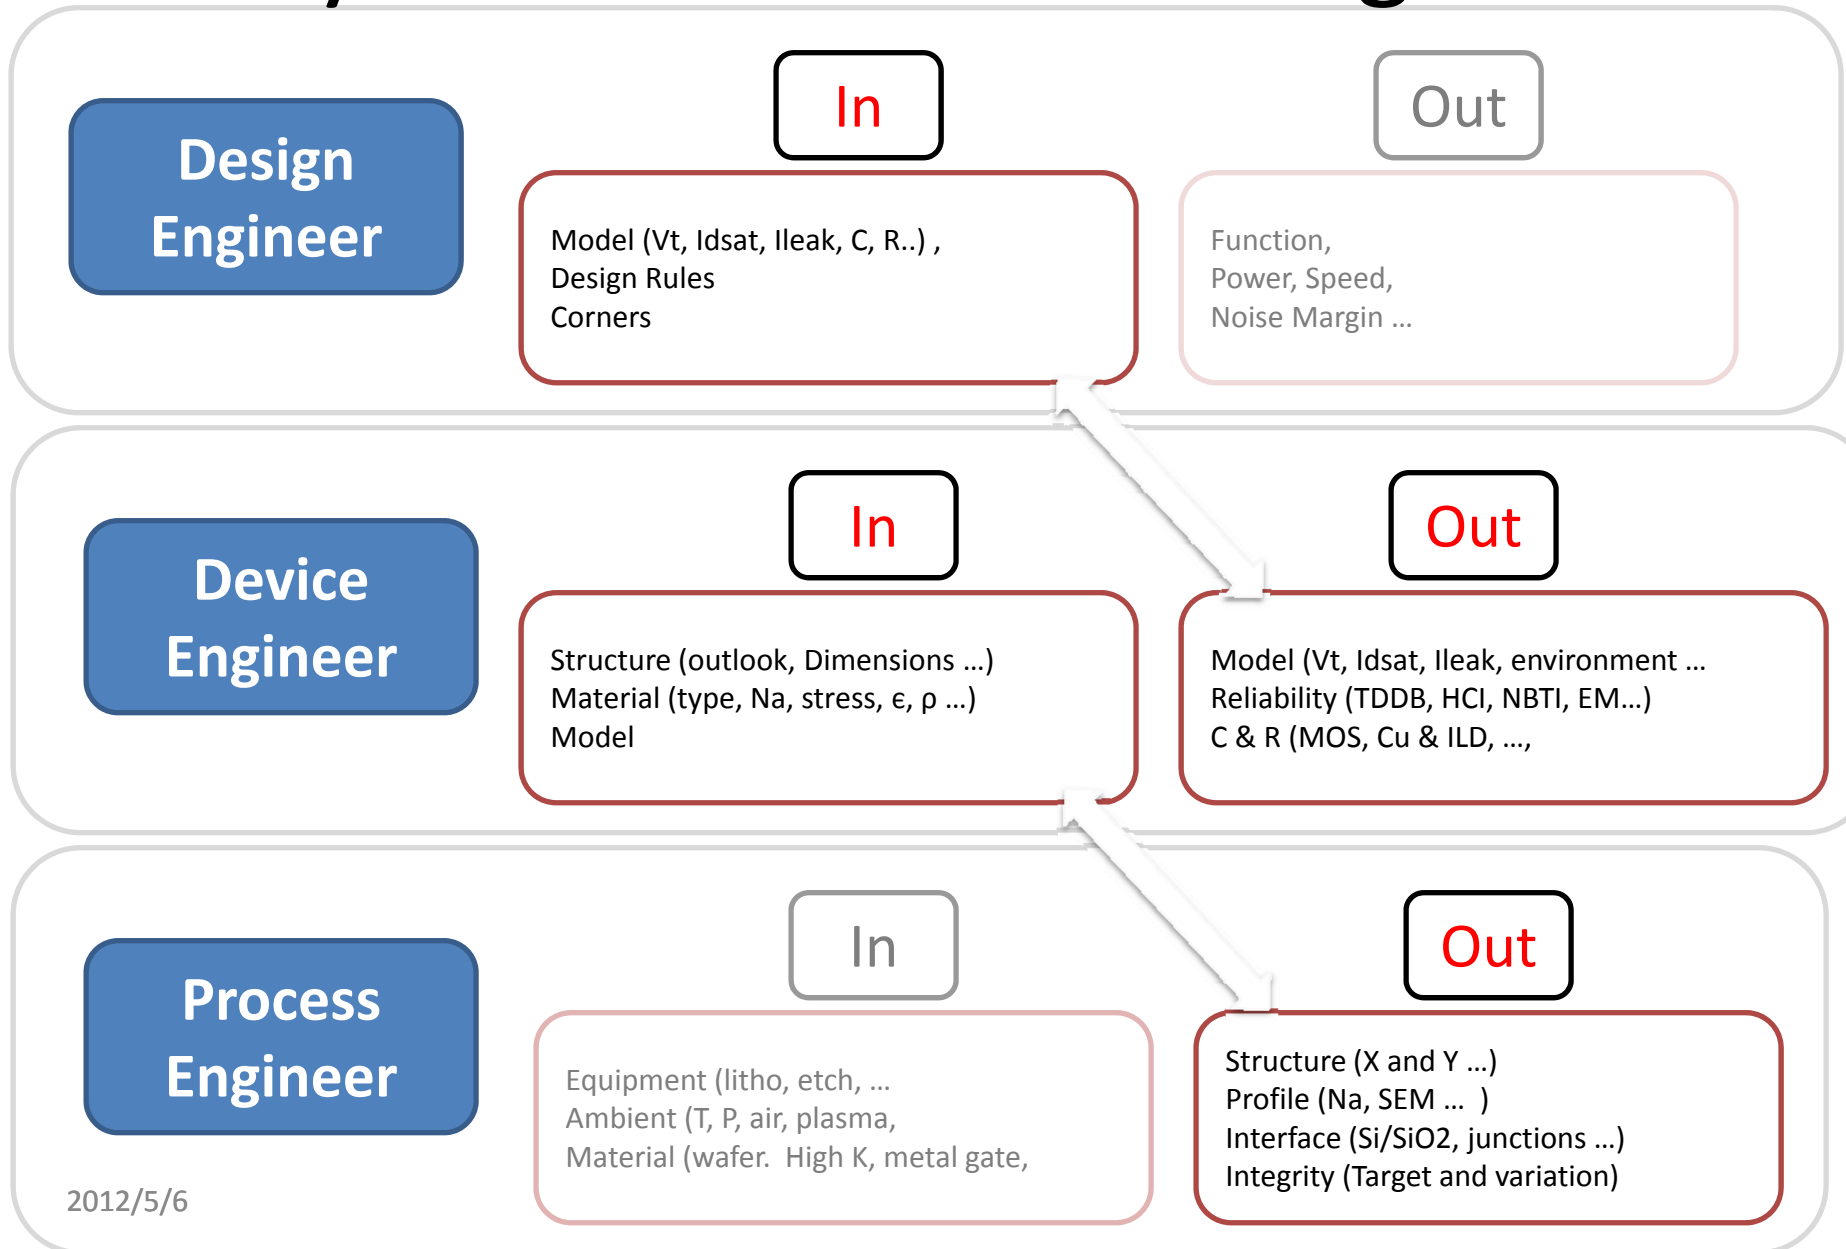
Design Engineer

In

Model (Vt, Idsat, Ileak, C, R..) ,
Design Rules
Corners

Out

Function,
Power, Speed,
Noise Margin …

Device Engineer

In

Structure (outlook, Dimensions …)
Material (type, Na, stress, ϵ, ρ …)
Model

Out

Model (Vt, Idsat, Ileak, environment …
Reliability (TDDB, HCI, NBTI, EM…)
C & R (MOS, Cu & ILD, …,

Process Engineer

In

Equipment (litho, etch, …
Ambient (T, P, air, plasma,
Material (wafer. High K, metal gate,

Out

Structure (X and Y …)
Profile (Na, SEM … )
Interface (Si/SiO2, junctions …)
Integrity (Target and variation)

2012/5/6